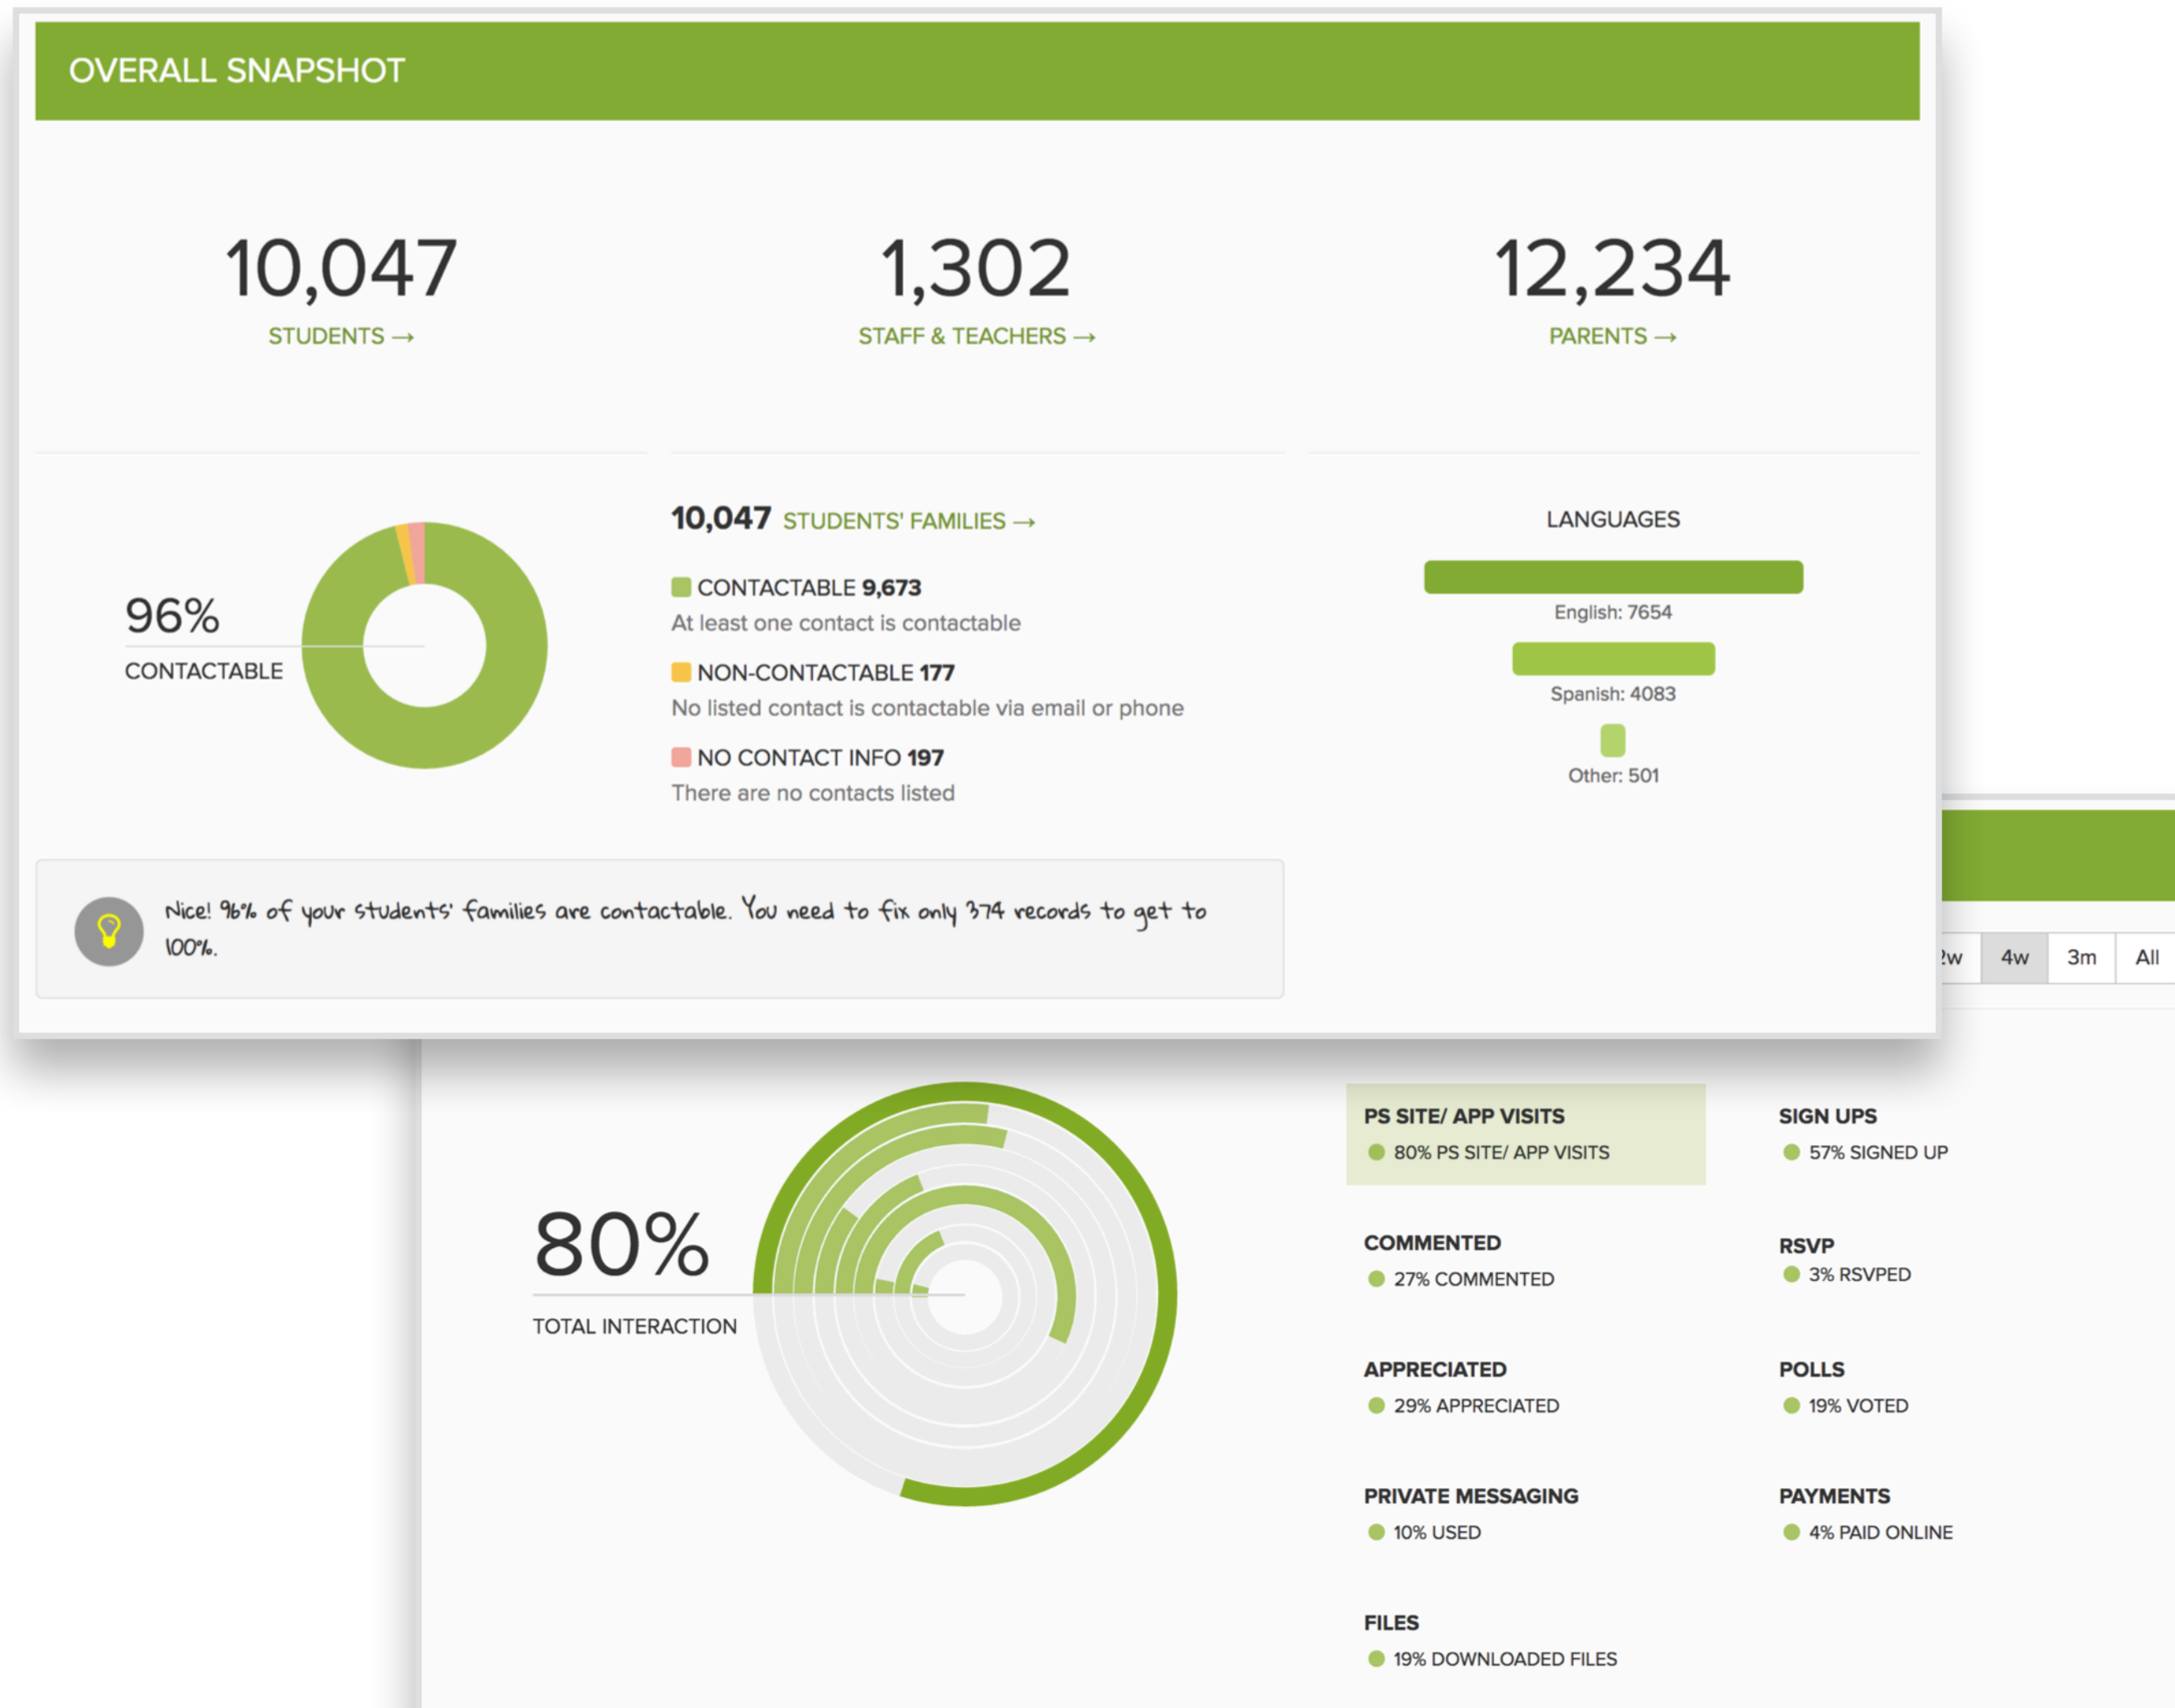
OVERALL SNAPSHOT

10,047
STUDENTS →

1,302
STAFF & TEACHERS →

12,234
PARENTS →

96%
CONTACTABLE

10,047 STUDENTS' FAMILIES →

CONTACTABLE 9,673
At least one contact is contactable

NON-CONTACTABLE 177
No listed contact is contactable via email or phone

NO CONTACT INFO 197
There are no contacts listed

LANGUAGES

English: 7654

Spanish: 4083

Other: 501

Nice! 96% of your students' families are contactable. You need to fix only 374 records to get to 100%.

2w 4w 3m All

80%
TOTAL INTERACTION

PS SITE/ APP VISITS
80% PS SITE/ APP VISITS

SIGN UPS
57% SIGNED UP

COMMENTED
27% COMMENTED

RSVP
3% RSVPED

APPRECIATED
29% APPRECIATED

POLLS
19% VOTED

PRIVATE MESSAGING
10% USED

PAYMENTS
4% PAID ONLINE

FILES
19% DOWNLOADED FILES